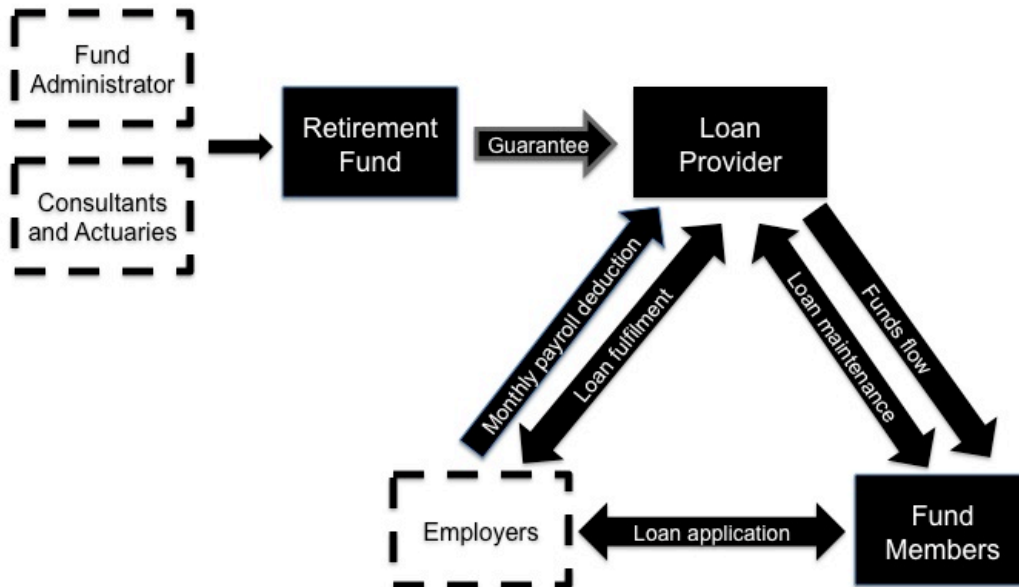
Fund Administrator

Consultants and Actuaries

Retirement Fund

Guarantee

Loan Provider

Monthly payroll deduction

Loan fulfilment

Loan maintenance

Funds flow

Employers

Loan application

Fund Members